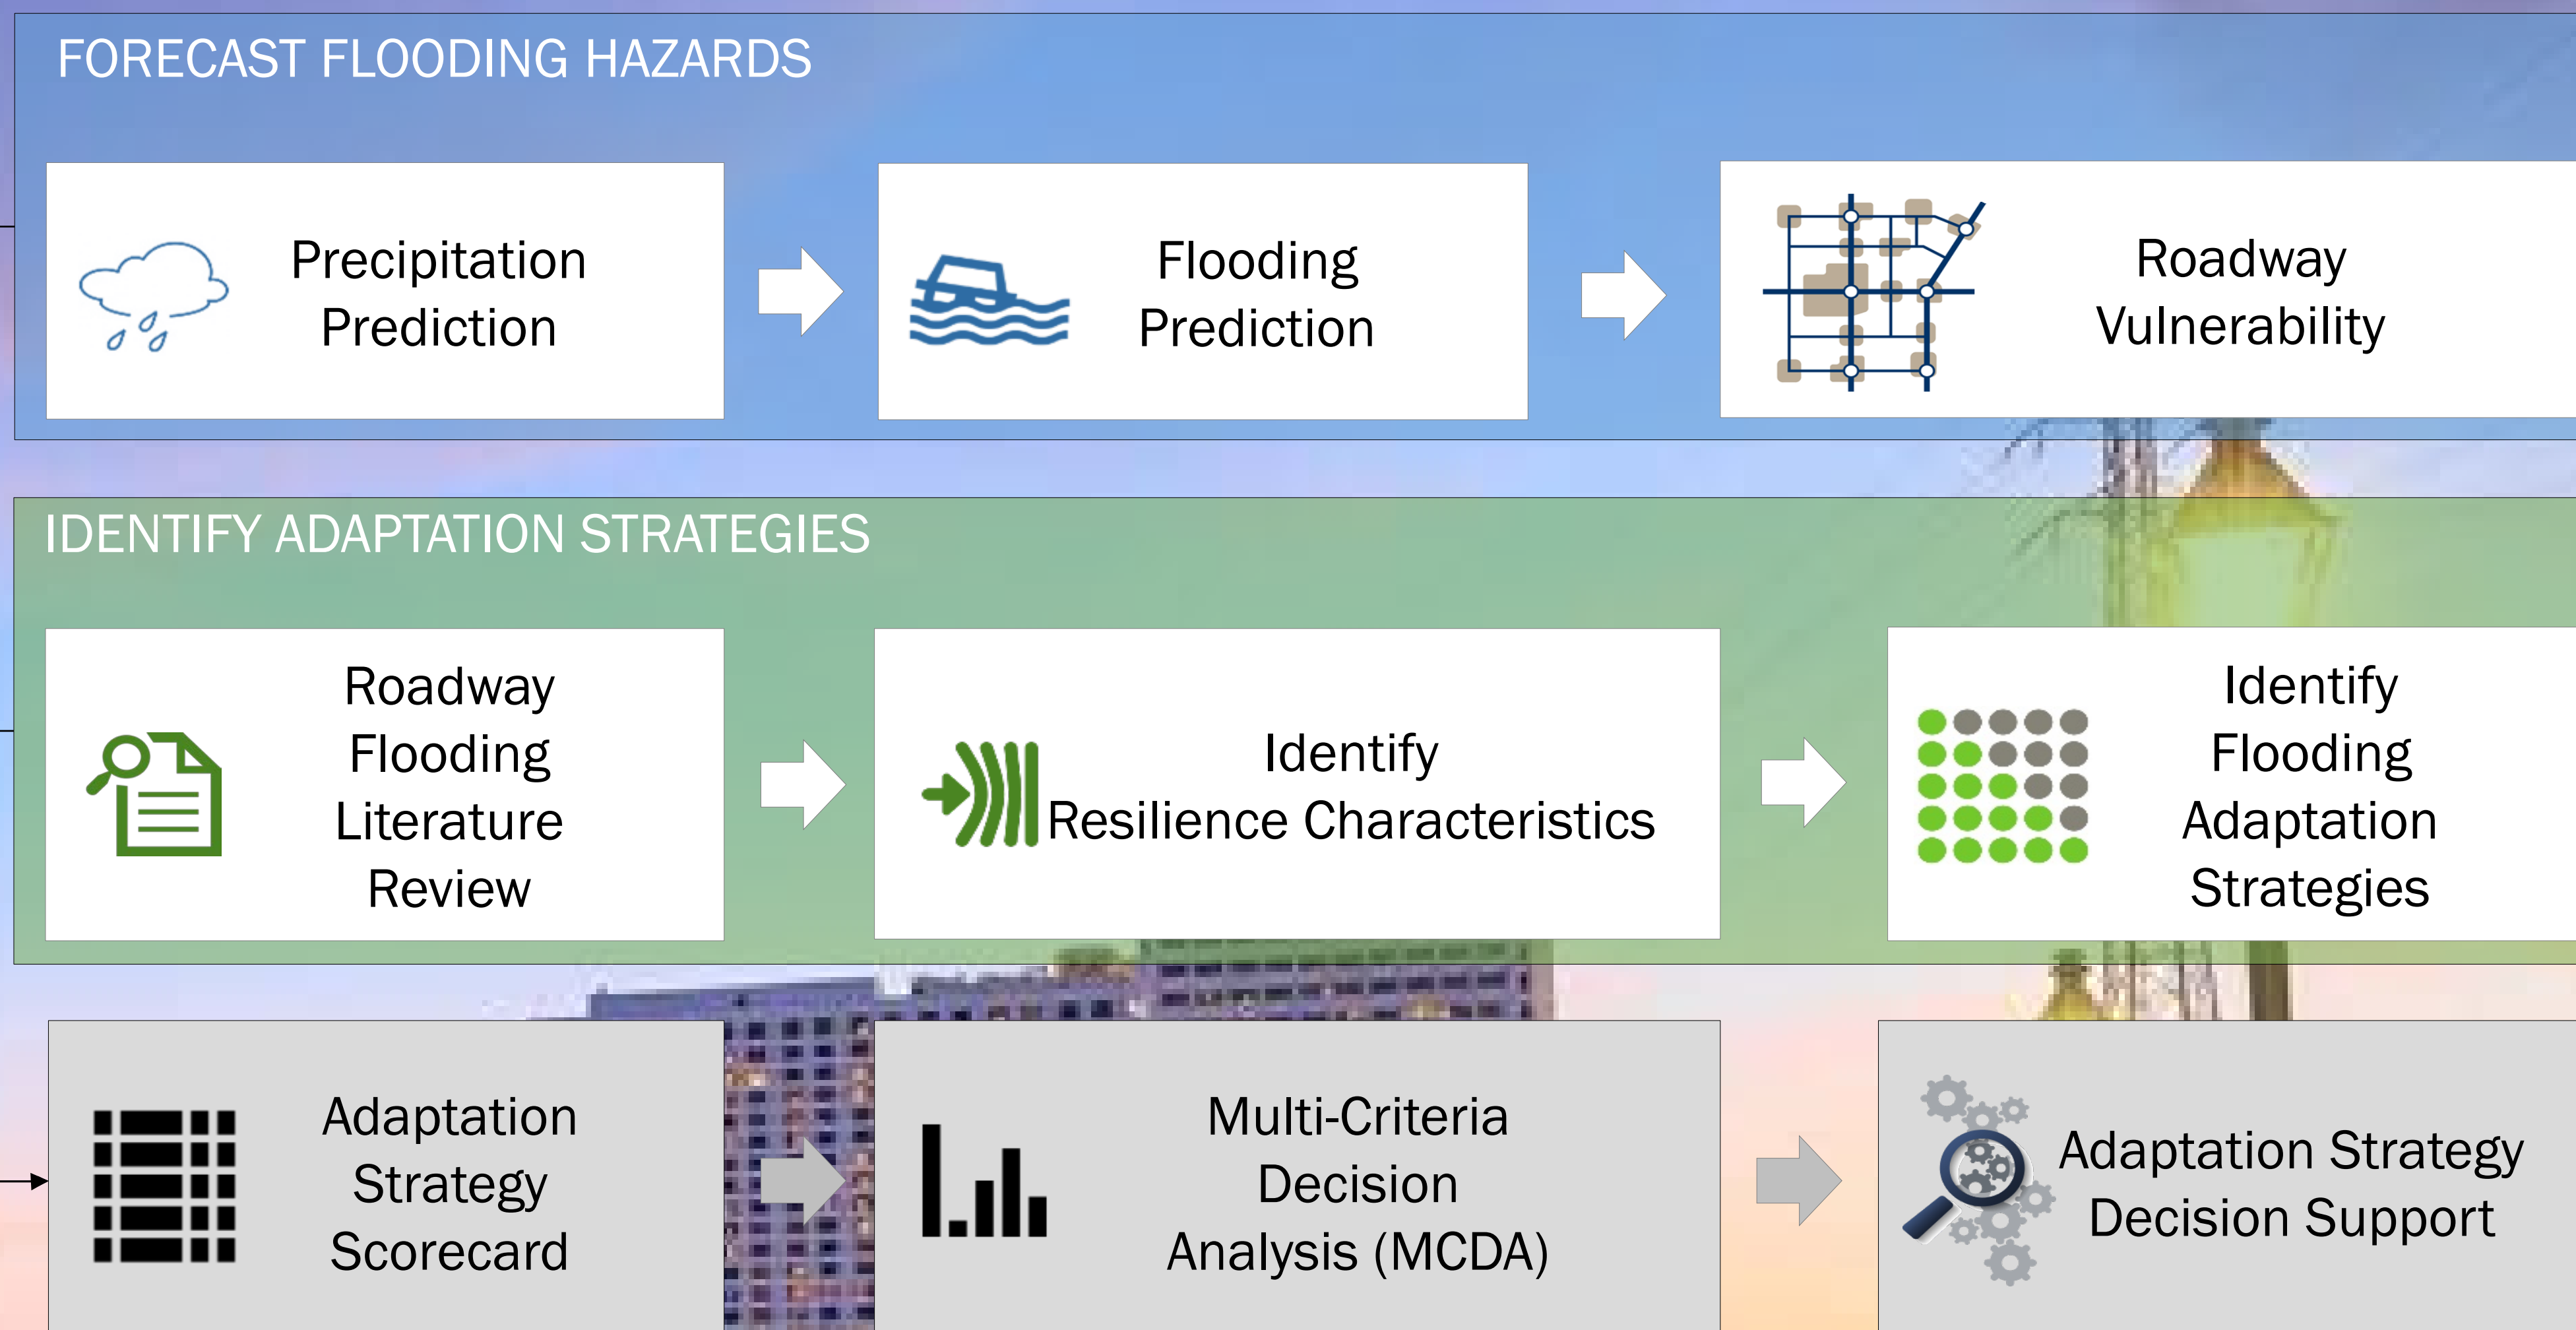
FORECAST FLOODING HAZARDS

Precipitation Prediction

Flooding Prediction

Roadway Vulnerability

IDENTIFY ADAPTATION STRATEGIES

Roadway Flooding Literature Review

Identify Resilience Characteristics

Identify Flooding Adaptation Strategies

Adaptation Strategy Scorecard

Multi-Criteria Decision Analysis (MCDA)

Adaptation Strategy Decision Support